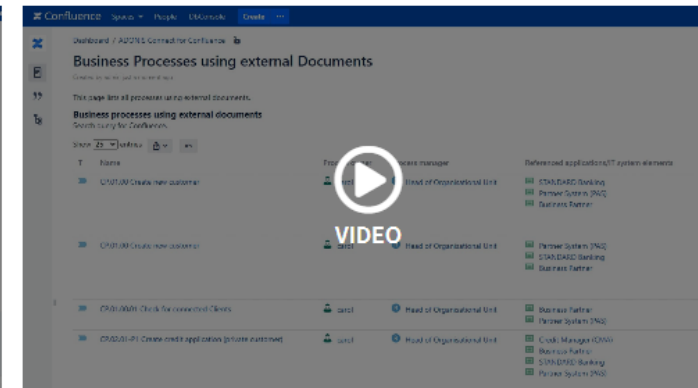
Confluence Spaces People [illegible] Create

Dashboard / ADONIS Connect for Confluence

Business Processes using external Documents

This page lists all processes using external documents.

Business processes using external documents
Search query for Confluence.

Show 25 entries

| T | Name | Process owner | Process manager | Referenced applications/IT system elements |
|---|---|---|---|---|
| | CP.01.00 Create new customer | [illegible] | Head of Organizational Unit | STANDARD Banking, Partner System (PAS), Business Partner |
| | CP.01.00 Create new customer | | | Partner System (PAS), STANDARD Banking, Business Partner |
| | CP.01.00.01 Check for connected Clients | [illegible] | Head of Organizational Unit | Business Partner, Partner System (PAS) |
| | CP.02.01-P1 Create credit application (private customer) | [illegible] | Head of Organizational Unit | Credit Manager (CM), Business Partner, STANDARD Banking, Partner System (PAS) |

VIDEO